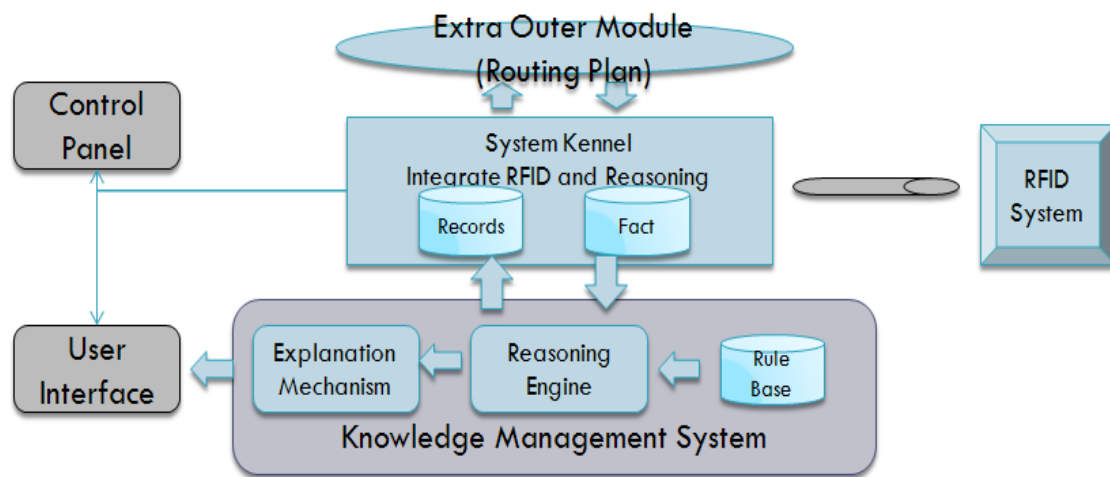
Extra Outer Module
(Routing Plan)

Control Panel

System Kennel
Integrate RFID and Reasoning

Records

Fact

RFID System

User Interface

Explanation Mechanism

Reasoning Engine

Rule Base

Knowledge Management System